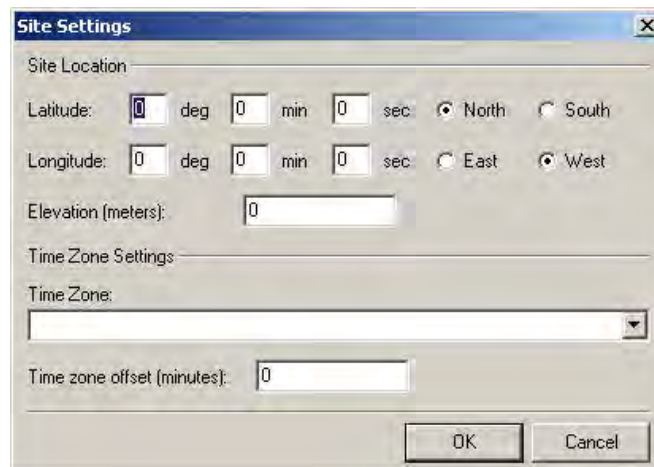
Site Settings

Site Location

Latitude: 0 deg 0 min 0 sec North South

Longitude: 0 deg 0 min 0 sec East West

Elevation (meters): 0

Time Zone Settings

Time Zone:

Time zone offset (minutes): 0

OK Cancel